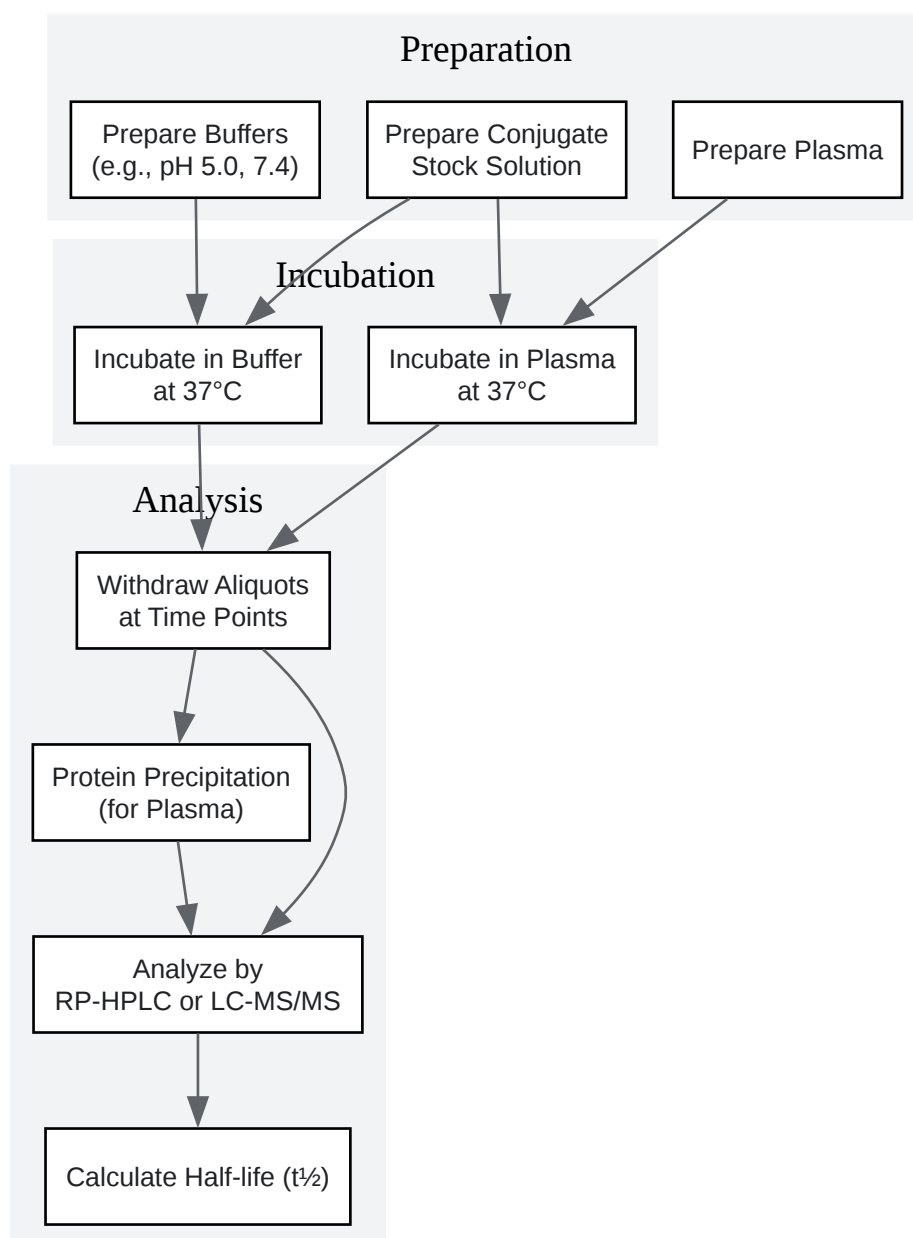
Preparation

Prepare Buffers (e.g., pH 5.0, 7.4)

Prepare Conjugate Stock Solution

Prepare Plasma

Incubation

Incubate in Buffer at 37°C

Incubate in Plasma at 37°C

Analysis

Withdraw Aliquots at Time Points

Protein Precipitation (for Plasma)

Analyze by RP-HPLC or LC-MS/MS

Calculate Half-life (t½)